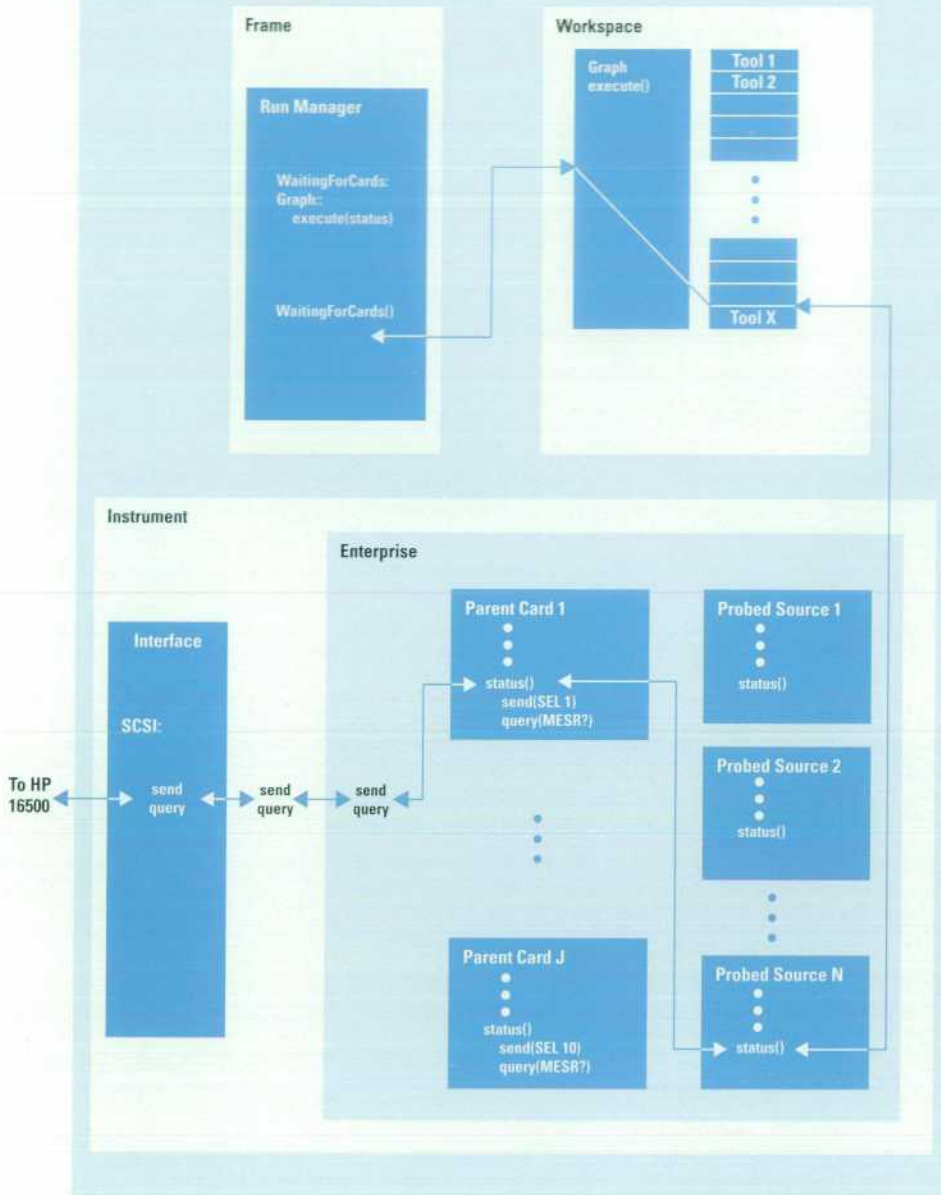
Frame

Run Manager

WaitingForCards:
Graph::
execute(status)

WaitingForCards()

Workspace

Graph
execute()

Tool 1
Tool 2

Tool X

Instrument

Enterprise

Interface

SCSI:

send
query

To HP 16500

send
query

send
query

Parent Card 1

status()
send(SEL 1)
query(MESR?)

Parent Card J

status()
send(SEL 10)
query(MESR?)

Probed Source 1

status()

Probed Source 2

status()

Probed Source N

status()